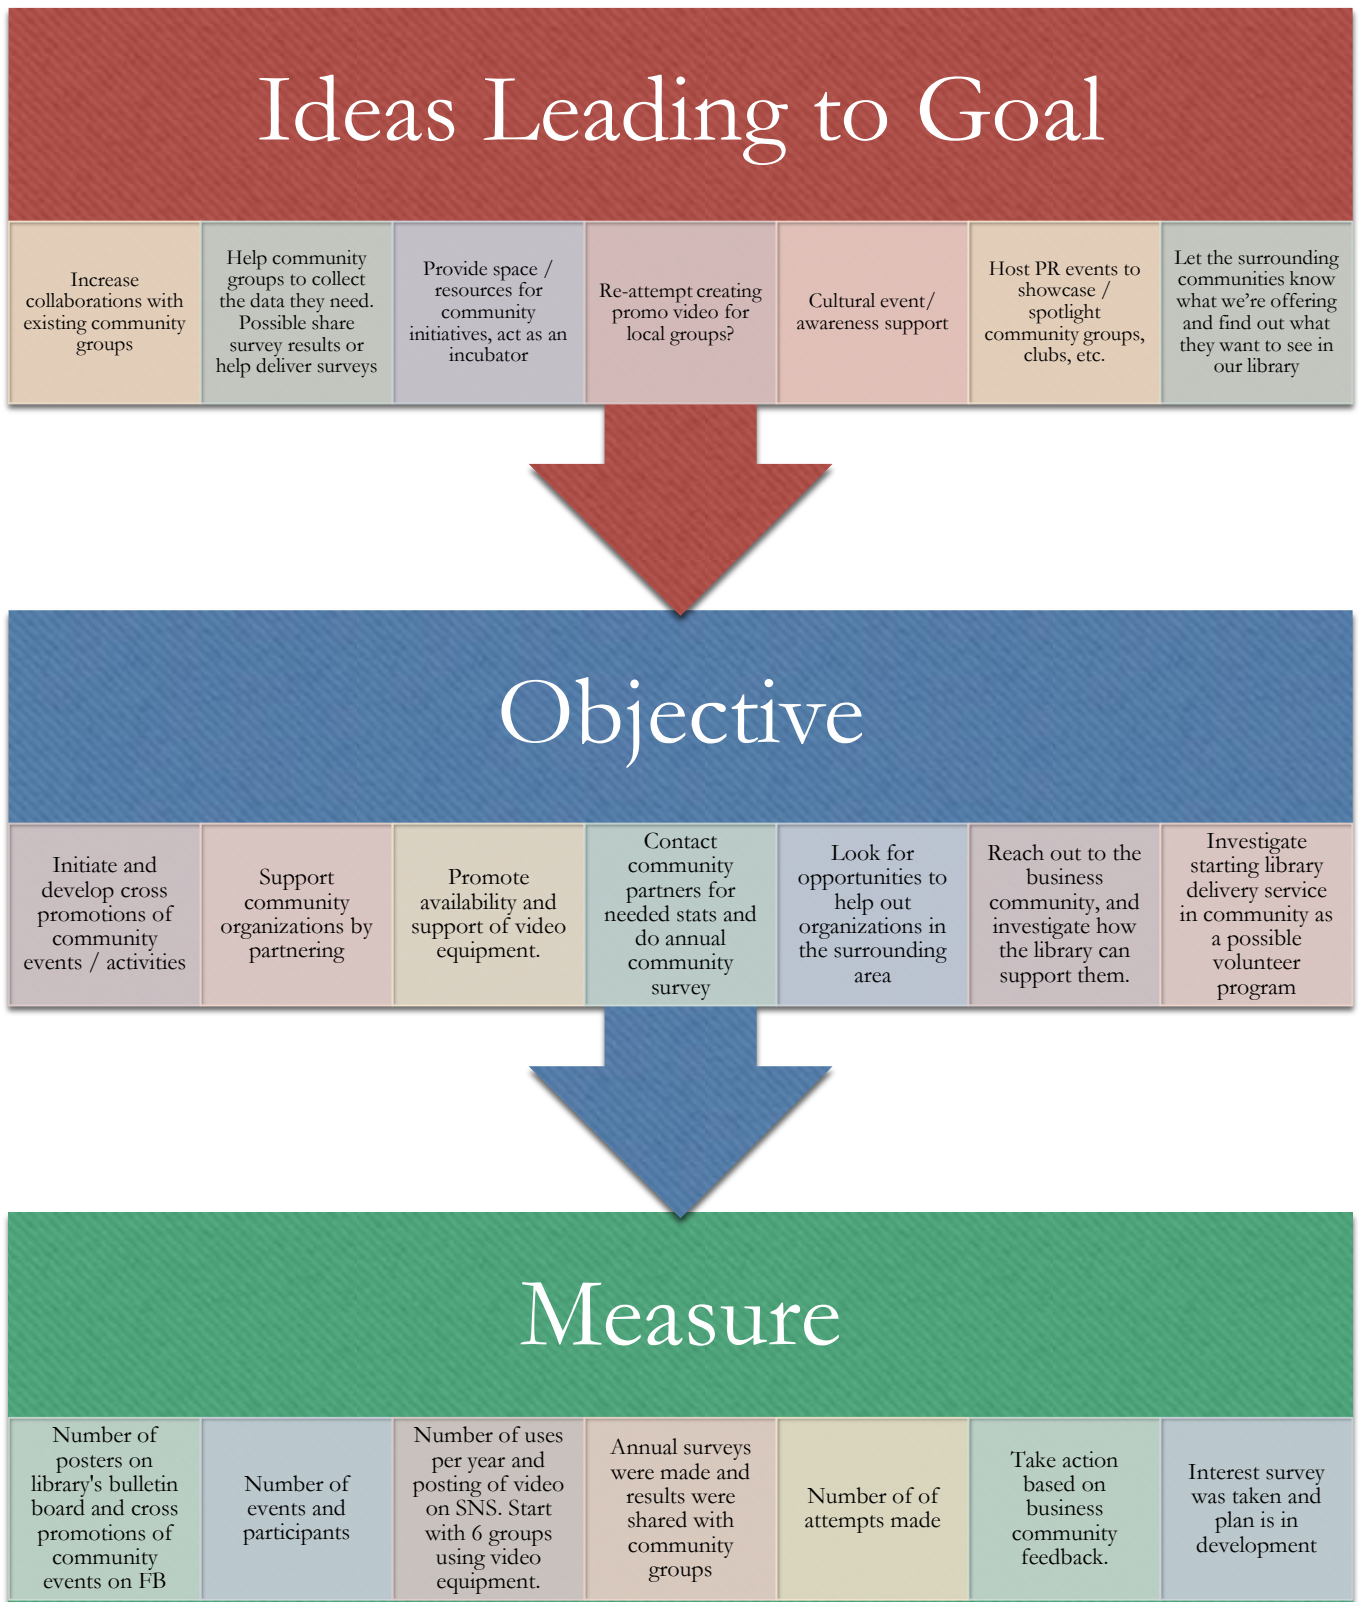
Ideas Leading to Goal

Increase collaborations with existing community groups

Help community groups to collect the data they need. Possible share survey results or help deliver surveys

Provide space / resources for community initiatives, act as an incubator

Re-attempt creating promo video for local groups?

Cultural event/ awareness support

Host PR events to showcase / spotlight community groups, clubs, etc.

Let the surrounding communities know what we're offering and find out what they want to see in our library

Objective

Initiate and develop cross promotions of community events / activities

Support community organizations by partnering

Promote availability and support of video equipment.

Contact community partners for needed stats and do annual community survey

Look for opportunities to help out organizations in the surrounding area

Reach out to the business community, and investigate how the library can support them.

Investigate starting library delivery service in community as a possible volunteer program

Measure

Number of posters on library's bulletin board and cross promotions of community events on FB

Number of events and participants

Number of uses per year and posting of video on SNS. Start with 6 groups using video equipment.

Annual surveys were made and results were shared with community groups

Number of of attempts made

Take action based on business community feedback.

Interest survey was taken and plan is in development